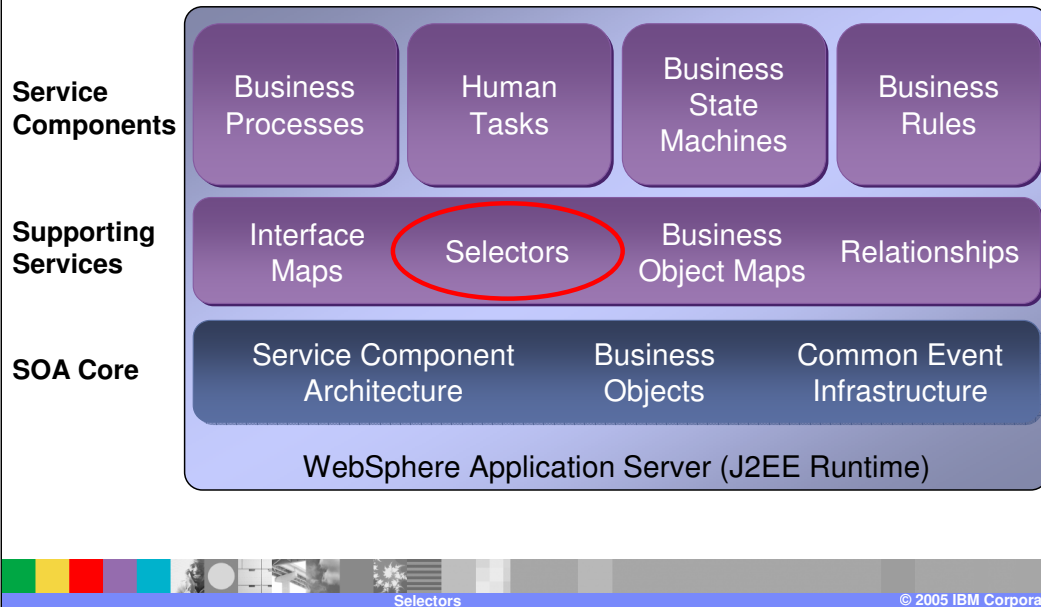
Service Components

Business Processes

Human Tasks

Business State Machines

Business Rules

Supporting Services

Interface Maps

Selectors

Business Object Maps

Relationships

SOA Core

Service Component Architecture

Business Objects

Common Event Infrastructure

WebSphere Application Server (J2EE Runtime)

Selectors

© 2005 IBM Corpora